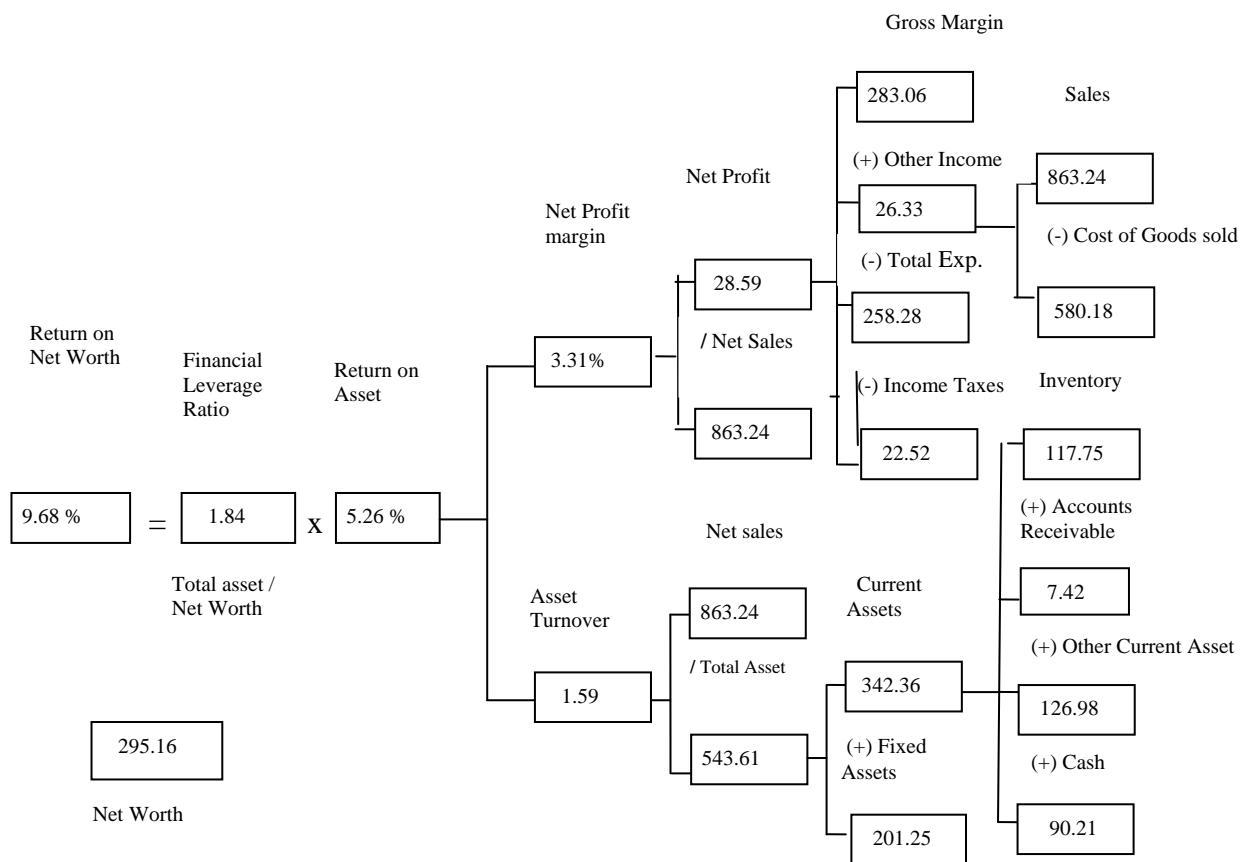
Gross Margin

283.06

Sales

(+) Other Income

863.24

Net Profit

26.33

Net Profit margin

(-) Cost of Goods sold

(-) Total Exp.

28.59

258.28

580.18

Return on Net Worth

Financial Leverage Ratio

Return on Asset

3.31%

/ Net Sales

(-) Income Taxes

Inventory

863.24

22.52

117.75

9.68 %

=

1.84

x

5.26 %

Net sales

(+) Accounts Receivable

Total asset / Net Worth

Current Assets

7.42

Asset Turnover

863.24

/ Total Asset

(+) Other Current Asset

342.36

1.59

126.98

295.16

543.61

(+) Fixed Assets

(+) Cash

Net Worth

201.25

90.21